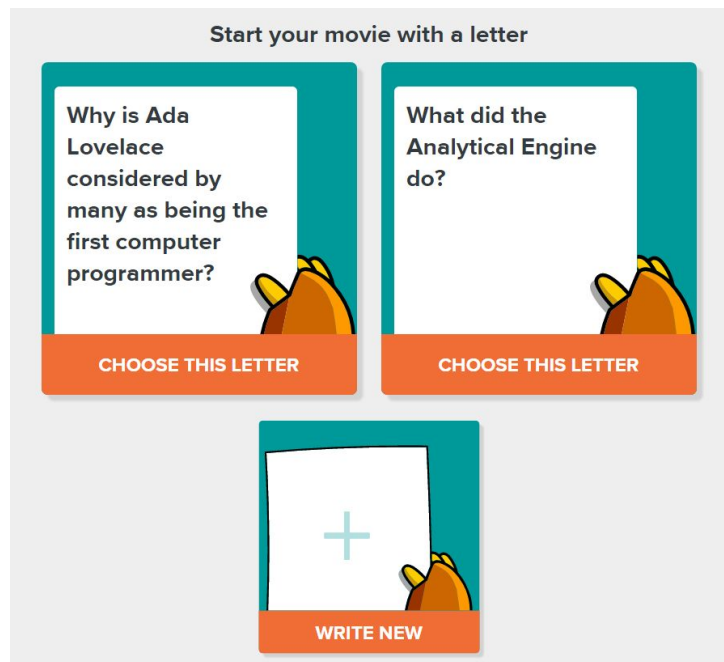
Start your movie with a letter

Why is Ada Lovelace considered by many as being the first computer programmer?

CHOOSE THIS LETTER

What did the Analytical Engine do?

CHOOSE THIS LETTER

+

WRITE NEW